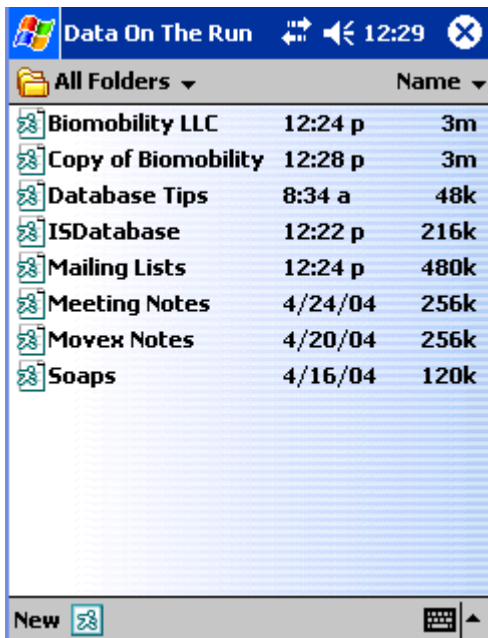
Data On The Run 12:29

All Folders Name

| | | |
|---|---|---|
| Biomobility LLC | 12:24 p | 3m |
| Copy of Biomobility | 12:28 p | 3m |
| Database Tips | 8:34 a | 48k |
| ISDatabase | 12:22 p | 216k |
| Mailing Lists | 12:24 p | 480k |
| Meeting Notes | 4/24/04 | 256k |
| Movex Notes | 4/20/04 | 256k |
| Soaps | 4/16/04 | 120k |

New